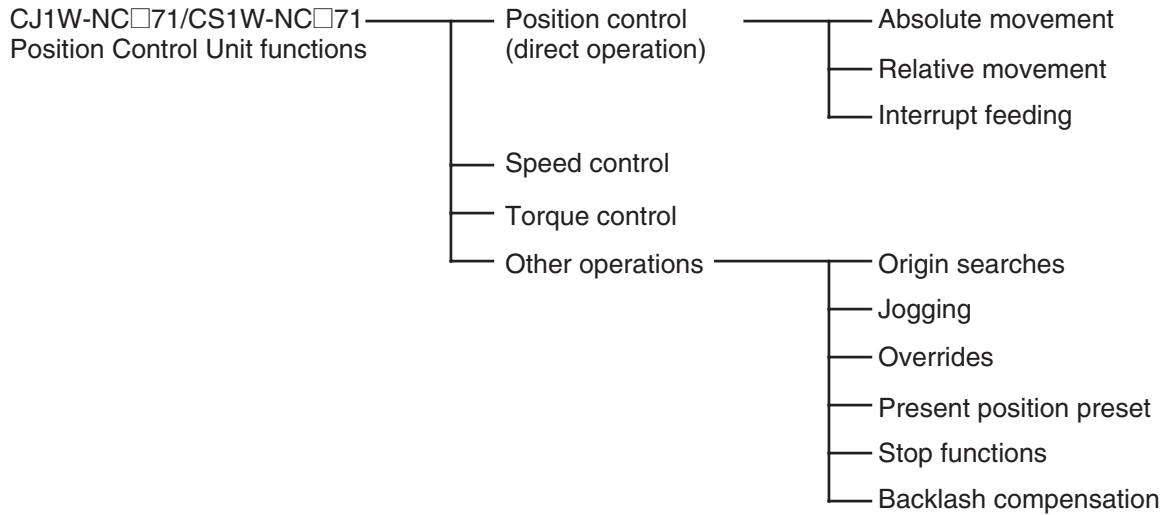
CJ1W-NC□71/CS1W-NC□71
Position Control Unit functions

Position control
(direct operation)

Absolute movement

Relative movement

Interrupt feeding

Speed control

Torque control

Other operations

Origin searches

Jogging

Overrides

Present position preset

Stop functions

Backlash compensation